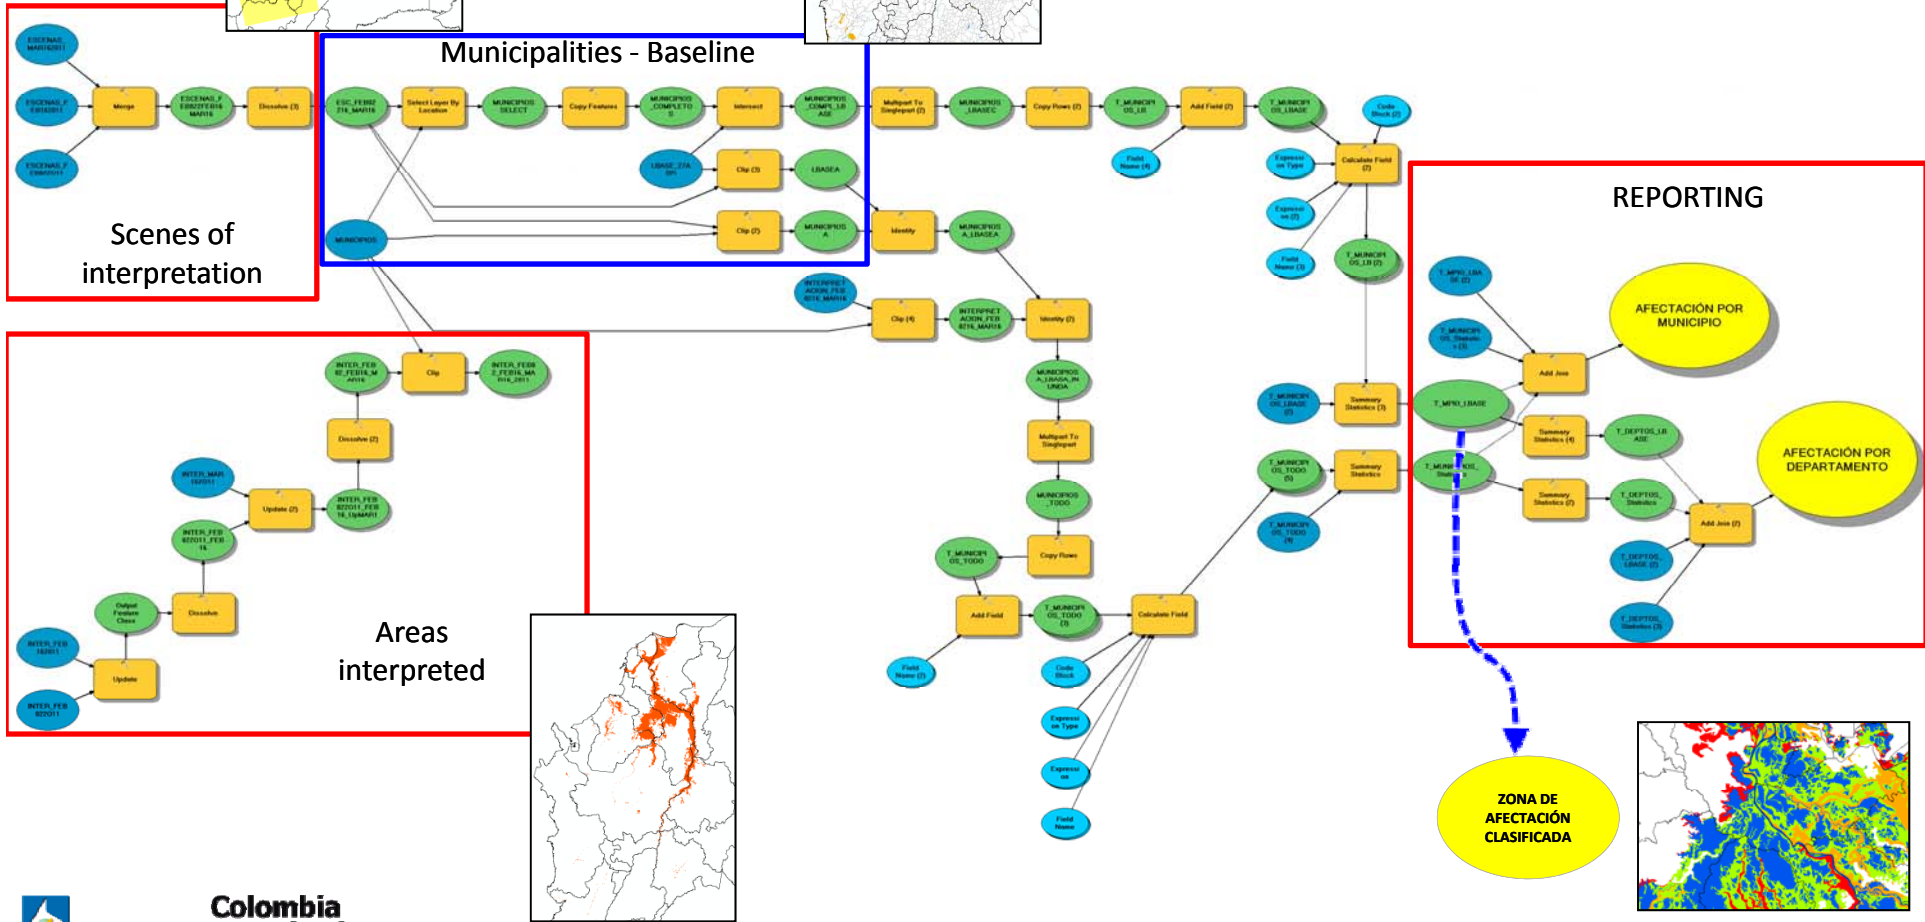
Municipalities - Baseline

Scenes of interpretation

REPORTING

Areas interpreted

AFECTACIÓN POR MUNICIPIO

AFECTACIÓN POR DEPARTAMENTO

ZONA DE AFECTACIÓN CLASIFICADA

Merge

Dissolve (3)

Select Layer By Location

Copy Features

Intersect

Clip (3)

Clip (2)

LBASEA

MUNICIPIOS

Multipart To Singlepart (2)

MUNICIPIOS_LBASEC

Copy Rows (2)

Add Field (2)

Identity

Clip (4)

Identity (2)

Calculate Field (2)

Clip

Dissolve (2)

Update (2)

Dissolve

Update

Multipart To Singlepart

Copy Rows

Add Field

Calculate Field

Summary Statistics (3)

Summary Statistics

Add Join

Summary Statistics (4)

Summary Statistics (2)

Add Join (2)

T_MPIO_LBASE

Colombia